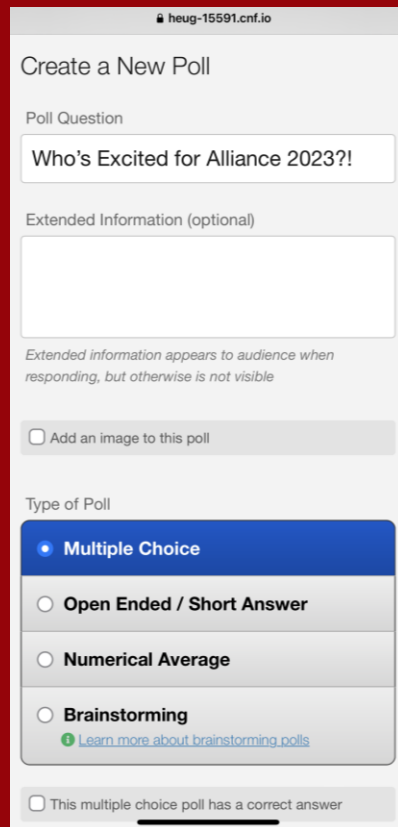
heug-15591.cnf.io

Create a New Poll

Poll Question

Who's Excited for Alliance 2023?!

Extended Information (optional)

Extended information appears to audience when responding, but otherwise is not visible

Add an image to this poll

Type of Poll

Multiple Choice

Open Ended / Short Answer

Numerical Average

Brainstorming

Learn more about brainstorming polls

This multiple choice poll has a correct answer